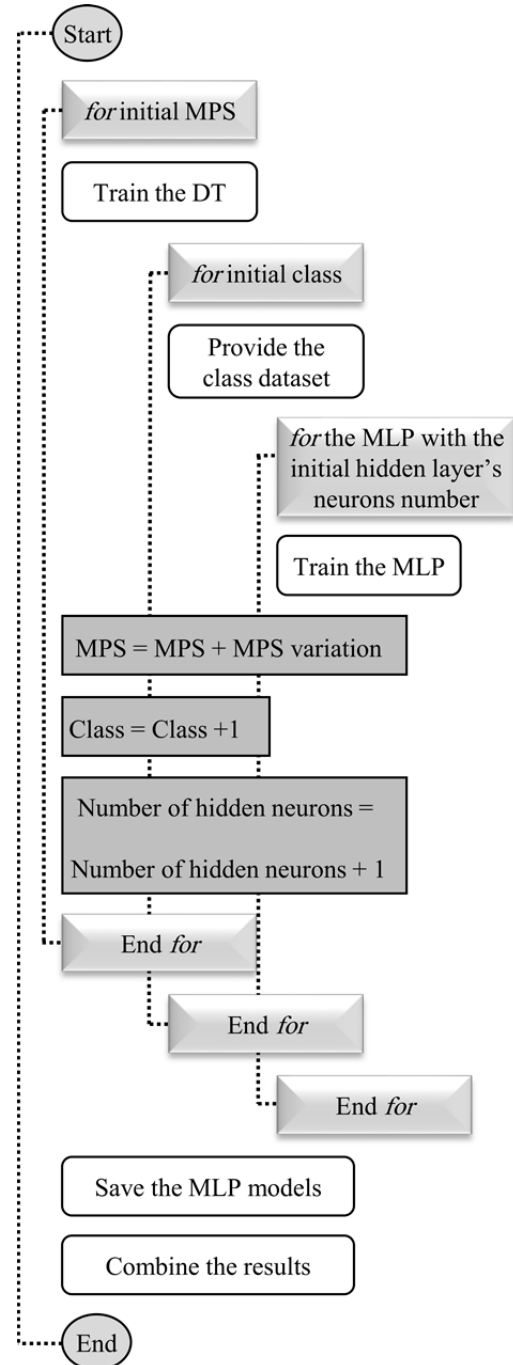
Start

*for* initial MPS

Train the DT

*for* initial class

Provide the class dataset

*for* the MLP with the initial hidden layer's neurons number

Train the MLP

MPS = MPS + MPS variation

Class = Class +1

Number of hidden neurons =

Number of hidden neurons + 1

End *for*

End *for*

End *for*

Save the MLP models

Combine the results

End